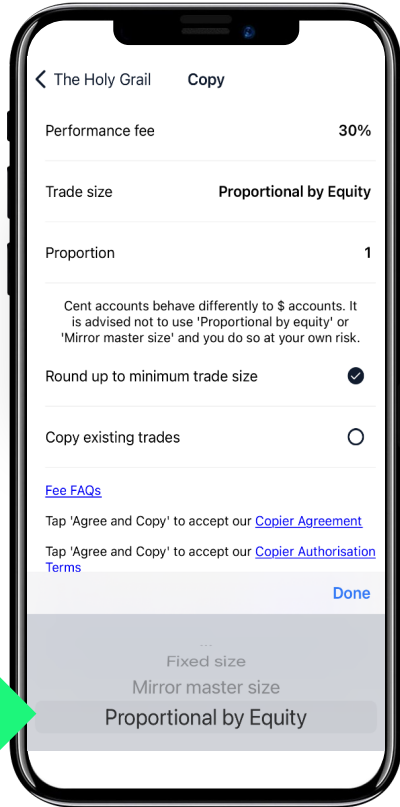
< The Holy Grail Copy

Performance fee 30%

Trade size Proportional by Equity

Proportion 1

Cent accounts behave differently to \$ accounts. It is advised not to use 'Proportional by equity' or 'Mirror master size' and you do so at your own risk.

Round up to minimum trade size

Copy existing trades

Fee FAQs

Tap 'Agree and Copy' to accept our Copier Agreement

Tap 'Agree and Copy' to accept our Copier Authorisation Terms

Done

...
Fixed size
Mirror master size
Proportional by Equity